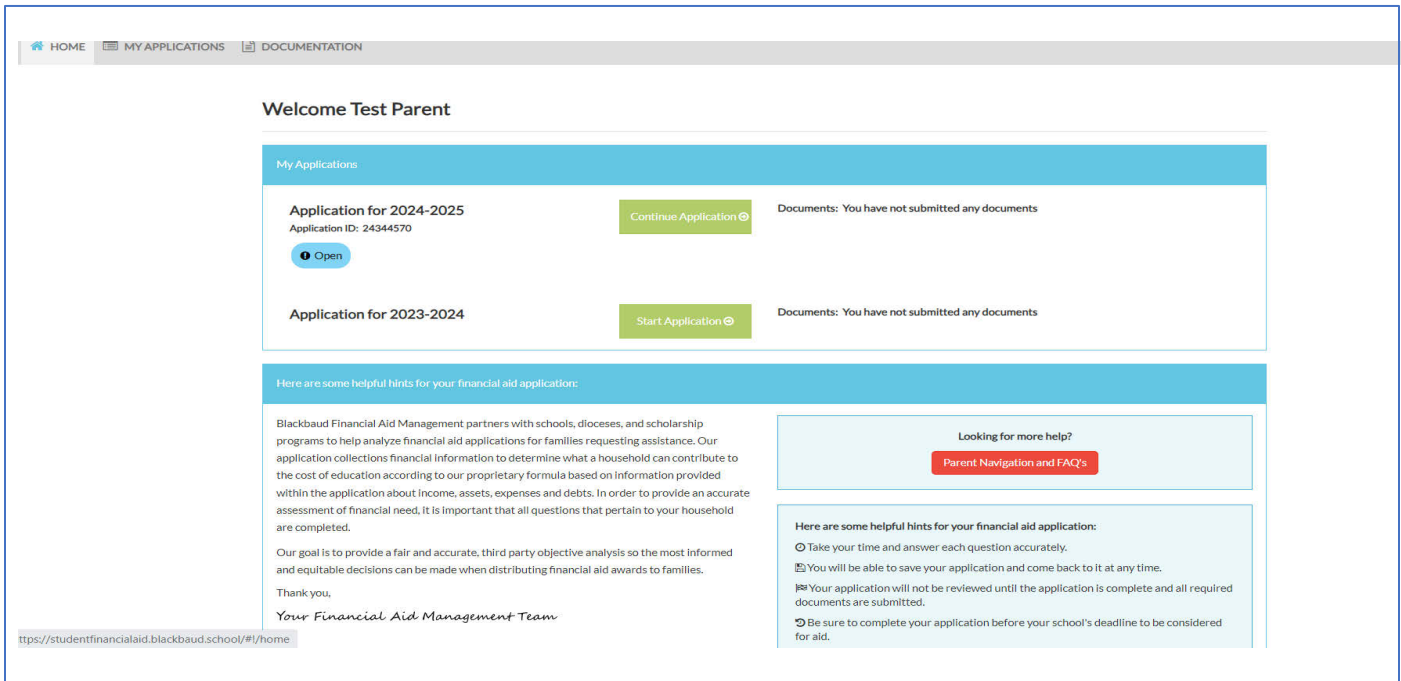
HOME  MY APPLICATIONS  DOCUMENTATION

Welcome Test Parent

My Applications

Application for 2024-2025
Application ID: 24344570
Open

Continue Application

Documents: You have not submitted any documents

Application for 2023-2024

Start Application

Documents: You have not submitted any documents

Here are some helpful hints for your financial aid application:

Blackbaud Financial Aid Management partners with schools, dioceses, and scholarship programs to help analyze financial aid applications for families requesting assistance. Our application collections financial information to determine what a household can contribute to the cost of education according to our proprietary formula based on information provided within the application about income, assets, expenses and debts. In order to provide an accurate assessment of financial need, it is important that all questions that pertain to your household are completed.

Our goal is to provide a fair and accurate, third party objective analysis so the most informed and equitable decisions can be made when distributing financial aid awards to families.

Thank you,

Your Financial Aid Management Team

Looking for more help?
Parent Navigation and FAQ's

Here are some helpful hints for your financial aid application:
Take your time and answer each question accurately.
You will be able to save your application and come back to it at any time.
Your application will not be reviewed until the application is complete and all required documents are submitted.
Be sure to complete your application before your school's deadline to be considered for aid.

ttps://studentfinancialaid.blackbaud.school/#!/home